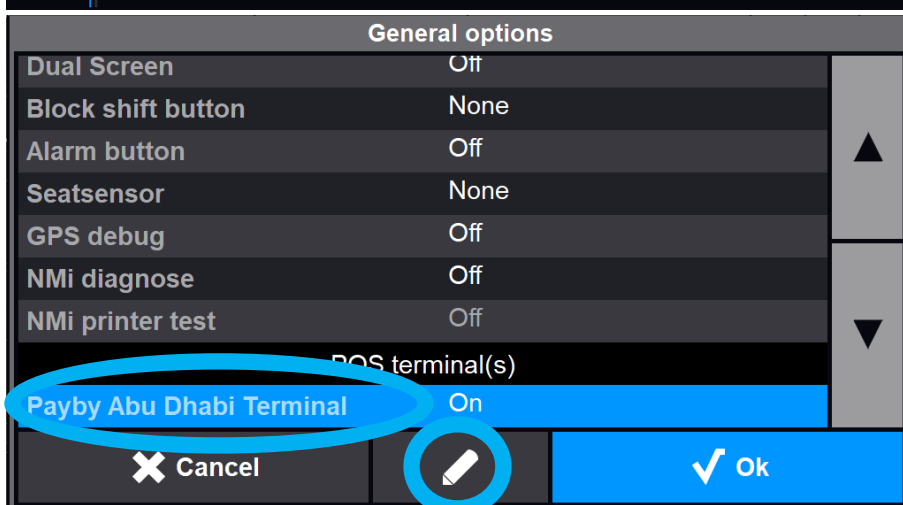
General options

| | |
|---|---|
| Dual Screen | Off |
| Block shift button | None |
| Alarm button | Off |
| Seatsensor | None |
| GPS debug | Off |
| NMi diagnose | Off |
| NMi printer test | Off |

POS terminal(s)

| | |
|---|---|
| Payby Abu Dhabi Terminal | On |

▲

▼

Cancel

Ok